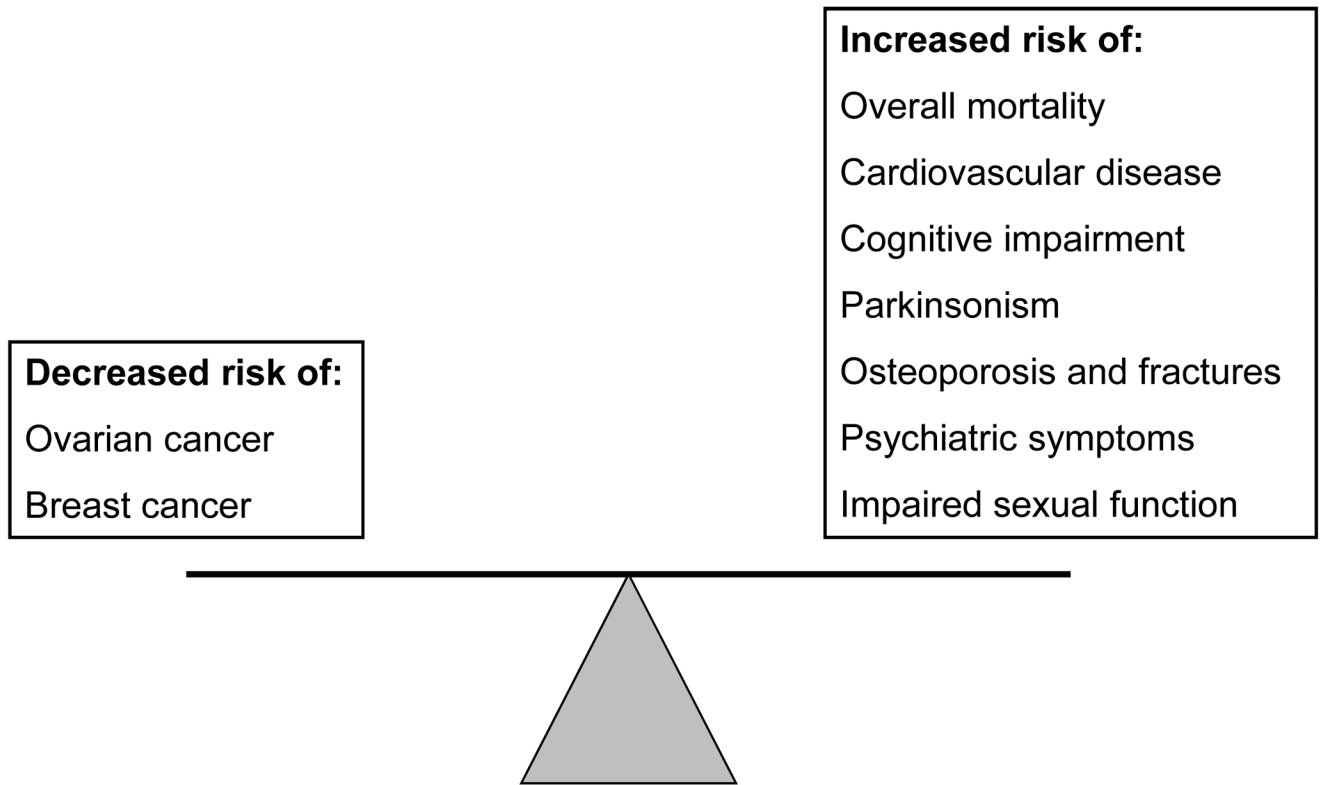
Decreased risk of:
Ovarian cancer
Breast cancer

Increased risk of:
Overall mortality
Cardiovascular disease
Cognitive impairment
Parkinsonism
Osteoporosis and fractures
Psychiatric symptoms
Impaired sexual function